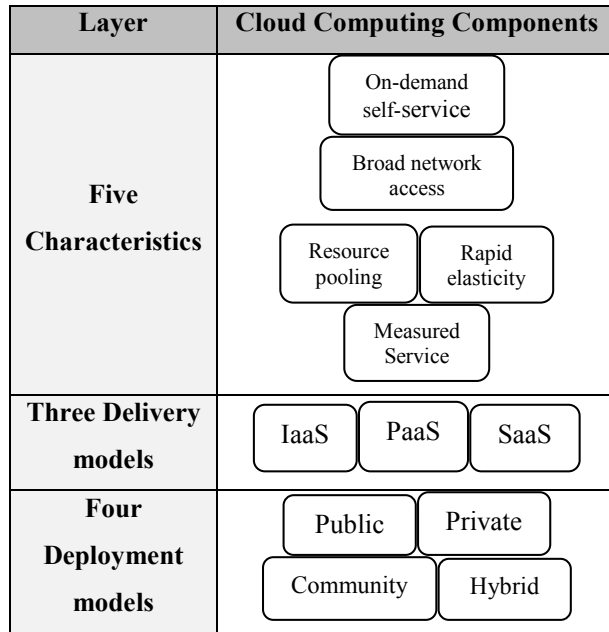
| Layer | Cloud Computing Components |
|---|---|
| Five Characteristics | On-demand self-service<br>Broad network access<br>Resource pooling<br>Rapid elasticity<br>Measured Service |
| Three Delivery models | IaaS PaaS SaaS |
| Four Deployment models | Public Private<br>Community Hybrid |